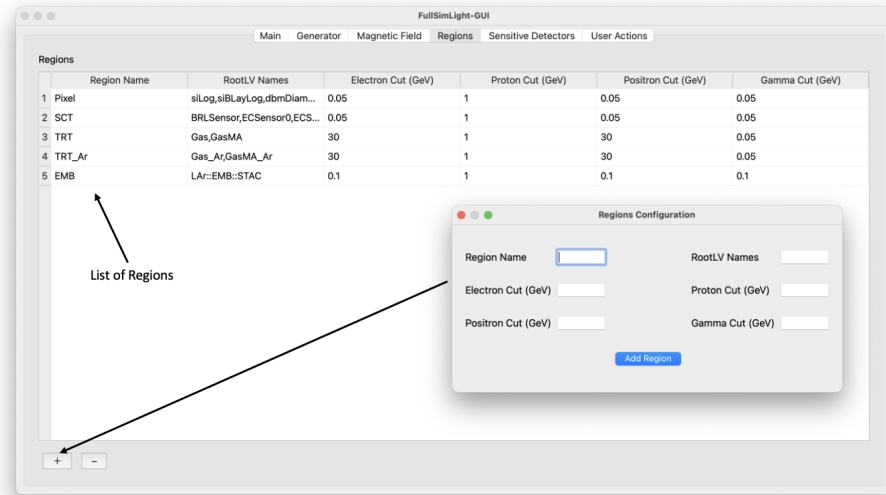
FullSimLight-GUI

Main | Generator | Magnetic Field | Regions | Sensitive Detectors | User Actions

Regions

| | Region Name | RootLV Names | Electron Cut (GeV) | Proton Cut (GeV) | Positron Cut (GeV) | Gamma Cut (GeV) |
|---|---|---|---|---|---|---|
| 1 | Pixel | siLog,siBLayLog,dbmDiam... | 0.05 | 1 | 0.05 | 0.05 |
| 2 | SCT | BRLSensor,ECSensor0,ECS... | 0.05 | 1 | 0.05 | 0.05 |
| 3 | TRT | Gas,GasMA | 30 | 1 | 30 | 0.05 |
| 4 | TRT_Ar | Gas_Ar,GasMA_Ar | 30 | 1 | 30 | 0.05 |
| 5 | EMB | LAr::EMB::STAC | 0.1 | 1 | 0.1 | 0.1 |

List of Regions

Regions Configuration

Region Name

RootLV Names

Electron Cut (GeV)

Proton Cut (GeV)

Positron Cut (GeV)

Gamma Cut (GeV)

Add Region

+ –